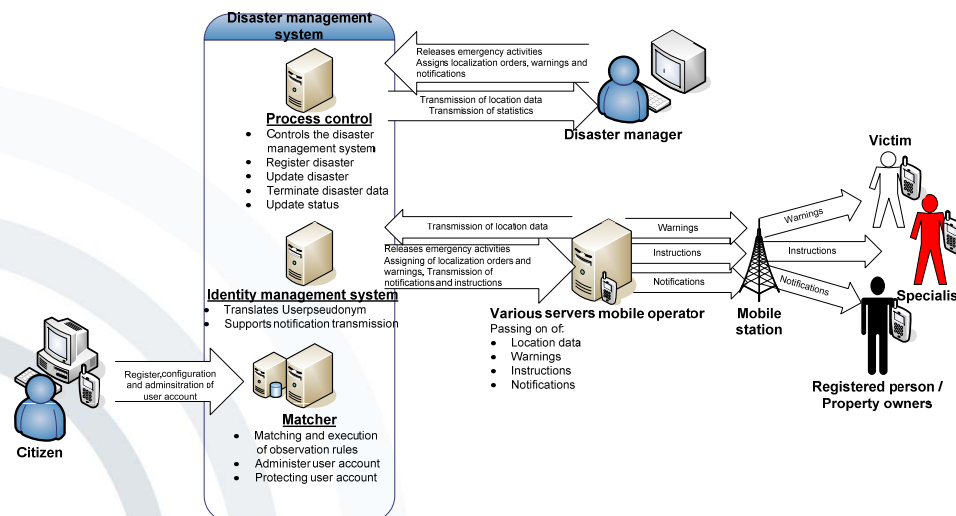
Disaster management system

Releases emergency activities
Assigns localization orders, warnings and notifications

Transmission of location data
Transmission of statistics

Disaster manager

Process control
- Controls the disaster management system
- Register disaster
- Update disaster
- Terminate disaster data
- Update status

Victim

Transmission of location data

Warnings

Warnings

Releases emergency activities
Assigning of localization orders and warnings, Transmission of notifications and instructions

Instructions

Instructions

Notifications

Notifications

Specialis

Identity management system
- Translates Userpseudonym
- Supports notification transmission

Various servers mobile operator
Passing on of:
- Location data
- Warnings
- Instructions
- Notifications

Mobile station

Register,configuration and adminsitration of user account

Registered person / Property owners

Matcher
- Matching and execution of observation rules
- Administer user account
- Protecting user account

Citizen